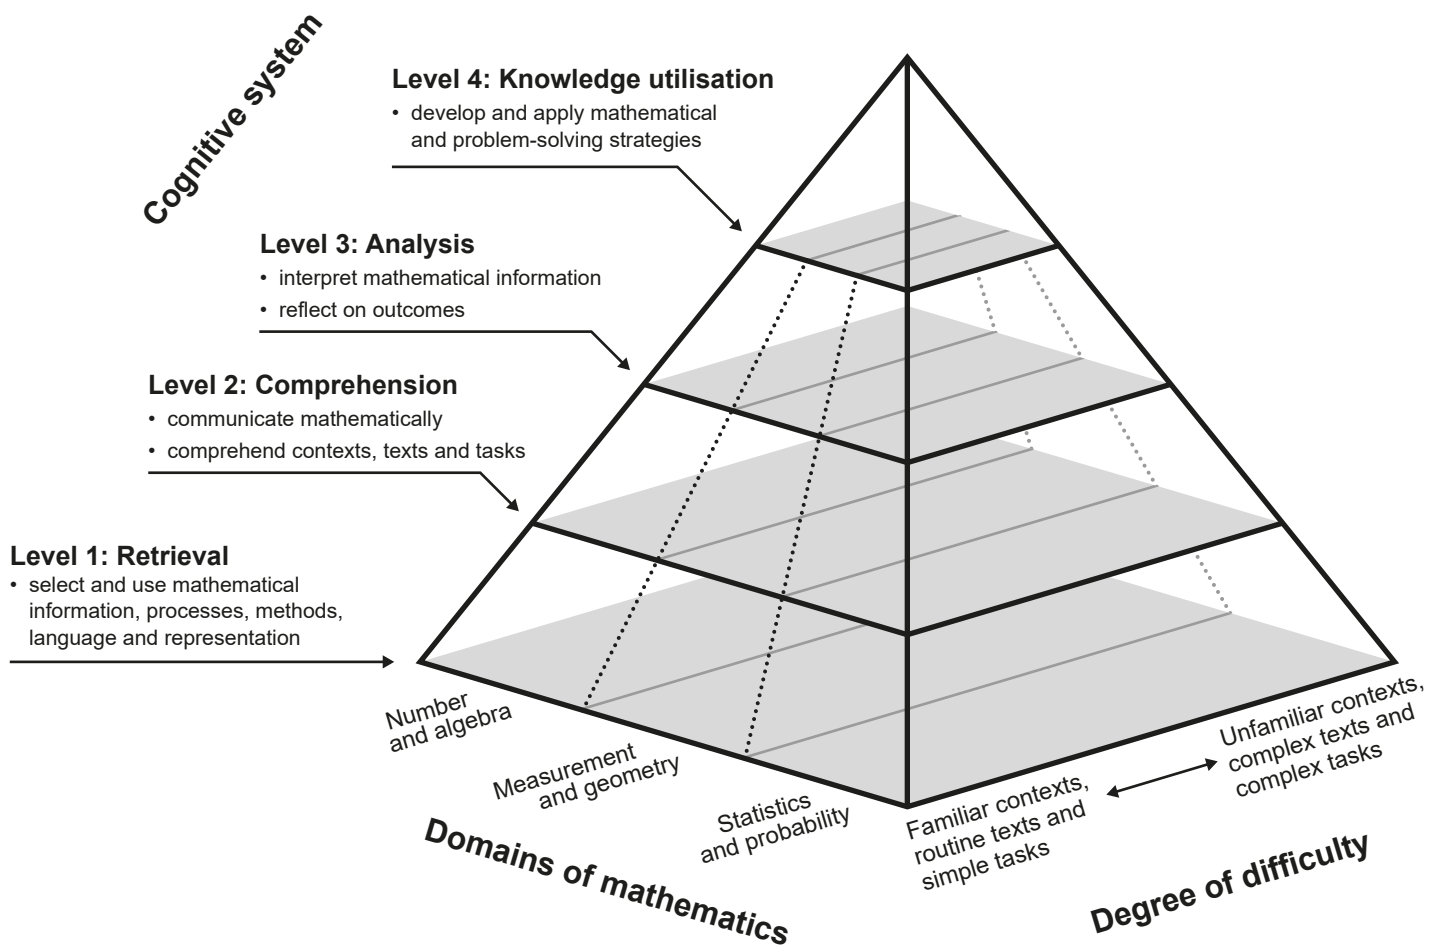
Cognitive system

Level 4: Knowledge utilisation
• develop and apply mathematical and problem-solving strategies

Level 3: Analysis
• interpret mathematical information
• reflect on outcomes

Level 2: Comprehension
• communicate mathematically
• comprehend contexts, texts and tasks

Level 1: Retrieval
• select and use mathematical information, processes, methods, language and representation

Number and algebra

Measurement and geometry

Statistics and probability

Domains of mathematics

Familiar contexts, routine texts and simple tasks

Unfamiliar contexts, complex texts and complex tasks

Degree of difficulty